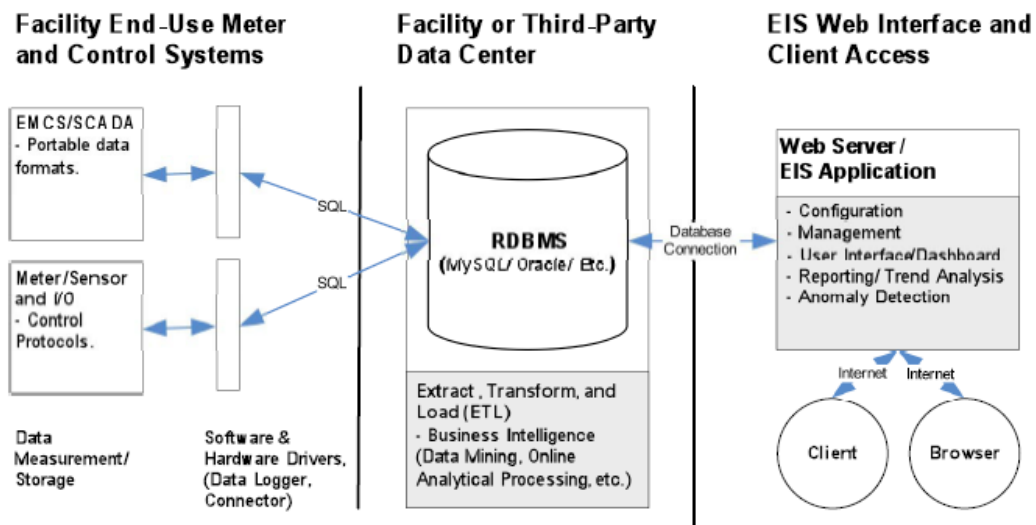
Facility End-Use Meter and Control Systems

Facility or Third-Party Data Center

EIS Web Interface and Client Access

EMCS/SCADA
- Portable data formats.

Meter/Sensor and I/O
- Control Protocols.

SQL

SQL

RDBMS
(MySQL/ Oracle/ Etc.)

Database Connection

Web Server / EIS Application

- Configuration
- Management
- User Interface/Dashboard
- Reporting/ Trend Analysis
- Anomaly Detection

Extract, Transform, and Load (ETL)
- Business Intelligence (Data Mining, Online Analytical Processing, etc.)

Internet

Internet

Client

Browser

Data Measurement/ Storage

Software & Hardware Drivers, (Data Logger, Connector)